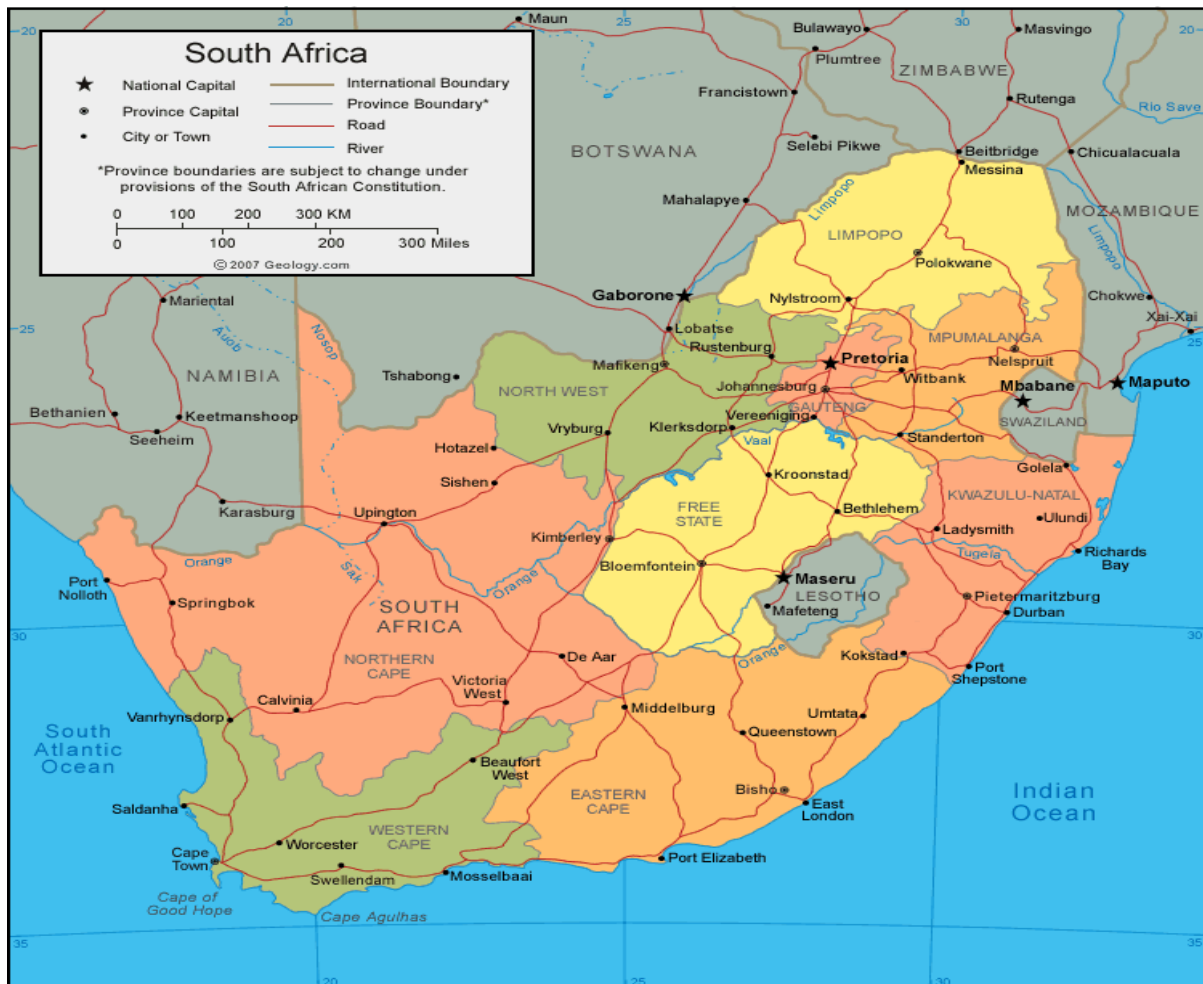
South Africa

★ National Capital
⊙ Province Capital
• City or Town

International Boundary
Province Boundary*
Road
River

*Province boundaries are subject to change under provisions of the South African Constitution.

0 100 200 300 KM
0 100 200 300 Miles

© 2007 Geology.com

20 25 30
20 25 30
25 25
30 30
35 35

Maun
Bulawayo
Masvingo
Plumtree
ZIMBABWE
Francistown
Rutenga
Rio Save
BOTSWANA
Selebi Pikwe
Beitbridge
Chicualacuala
Messina
Mahalapye
Limpopo
LIMPOPO
MOZAMBIQUE
Limpopo
Polokwane
Gaborone
Nylstroom
Chokwe
Mariental
Xai-Xai
Nosop
Lobatse
MPUMALANGA
Auob
Rustenburg
Mafikeng
Pretoria
Nelspruit
NAMIBIA
Tshabong
NORTH WEST
Witbank
Mbabane
Maputo
Johannesburg
Bethanien
Keetmanshoop
GAUTENG
SWAZILAND
Seeheim
Vryburg
Klerksdorp
Vereeniging
Standerton
Hotazel
Vaal
Kroonstad
Golela
Sishen
KWAZULU-NATAL
FREE STATE
Bethlehem
Karasburg
Upington
Ulundi
Ladysmith
Kimberley
Richards Bay
Tugela
Orange
Sak
Orange
Bloemfontein
Maseru
Port Nolloth
LESOTHO
Springbok
SOUTH AFRICA
Mafeteng
Pietermaritzburg
Durban
NORTHERN CAPE
De Aar
Orange
Kokstad
Port Shepstone
Calvinia
Victoria West
South Atlantic Ocean
Vanrhynsdorp
Middelburg
Umtata
Queenstown
Beaufort West
Bisho
EASTERN CAPE
East London
Indian Ocean
Saldanha
WESTERN CAPE
Worcester
Cape Town
Port Elizabeth
Swellendam
Mosselbaai
Cape of Good Hope
Cape Agulhas